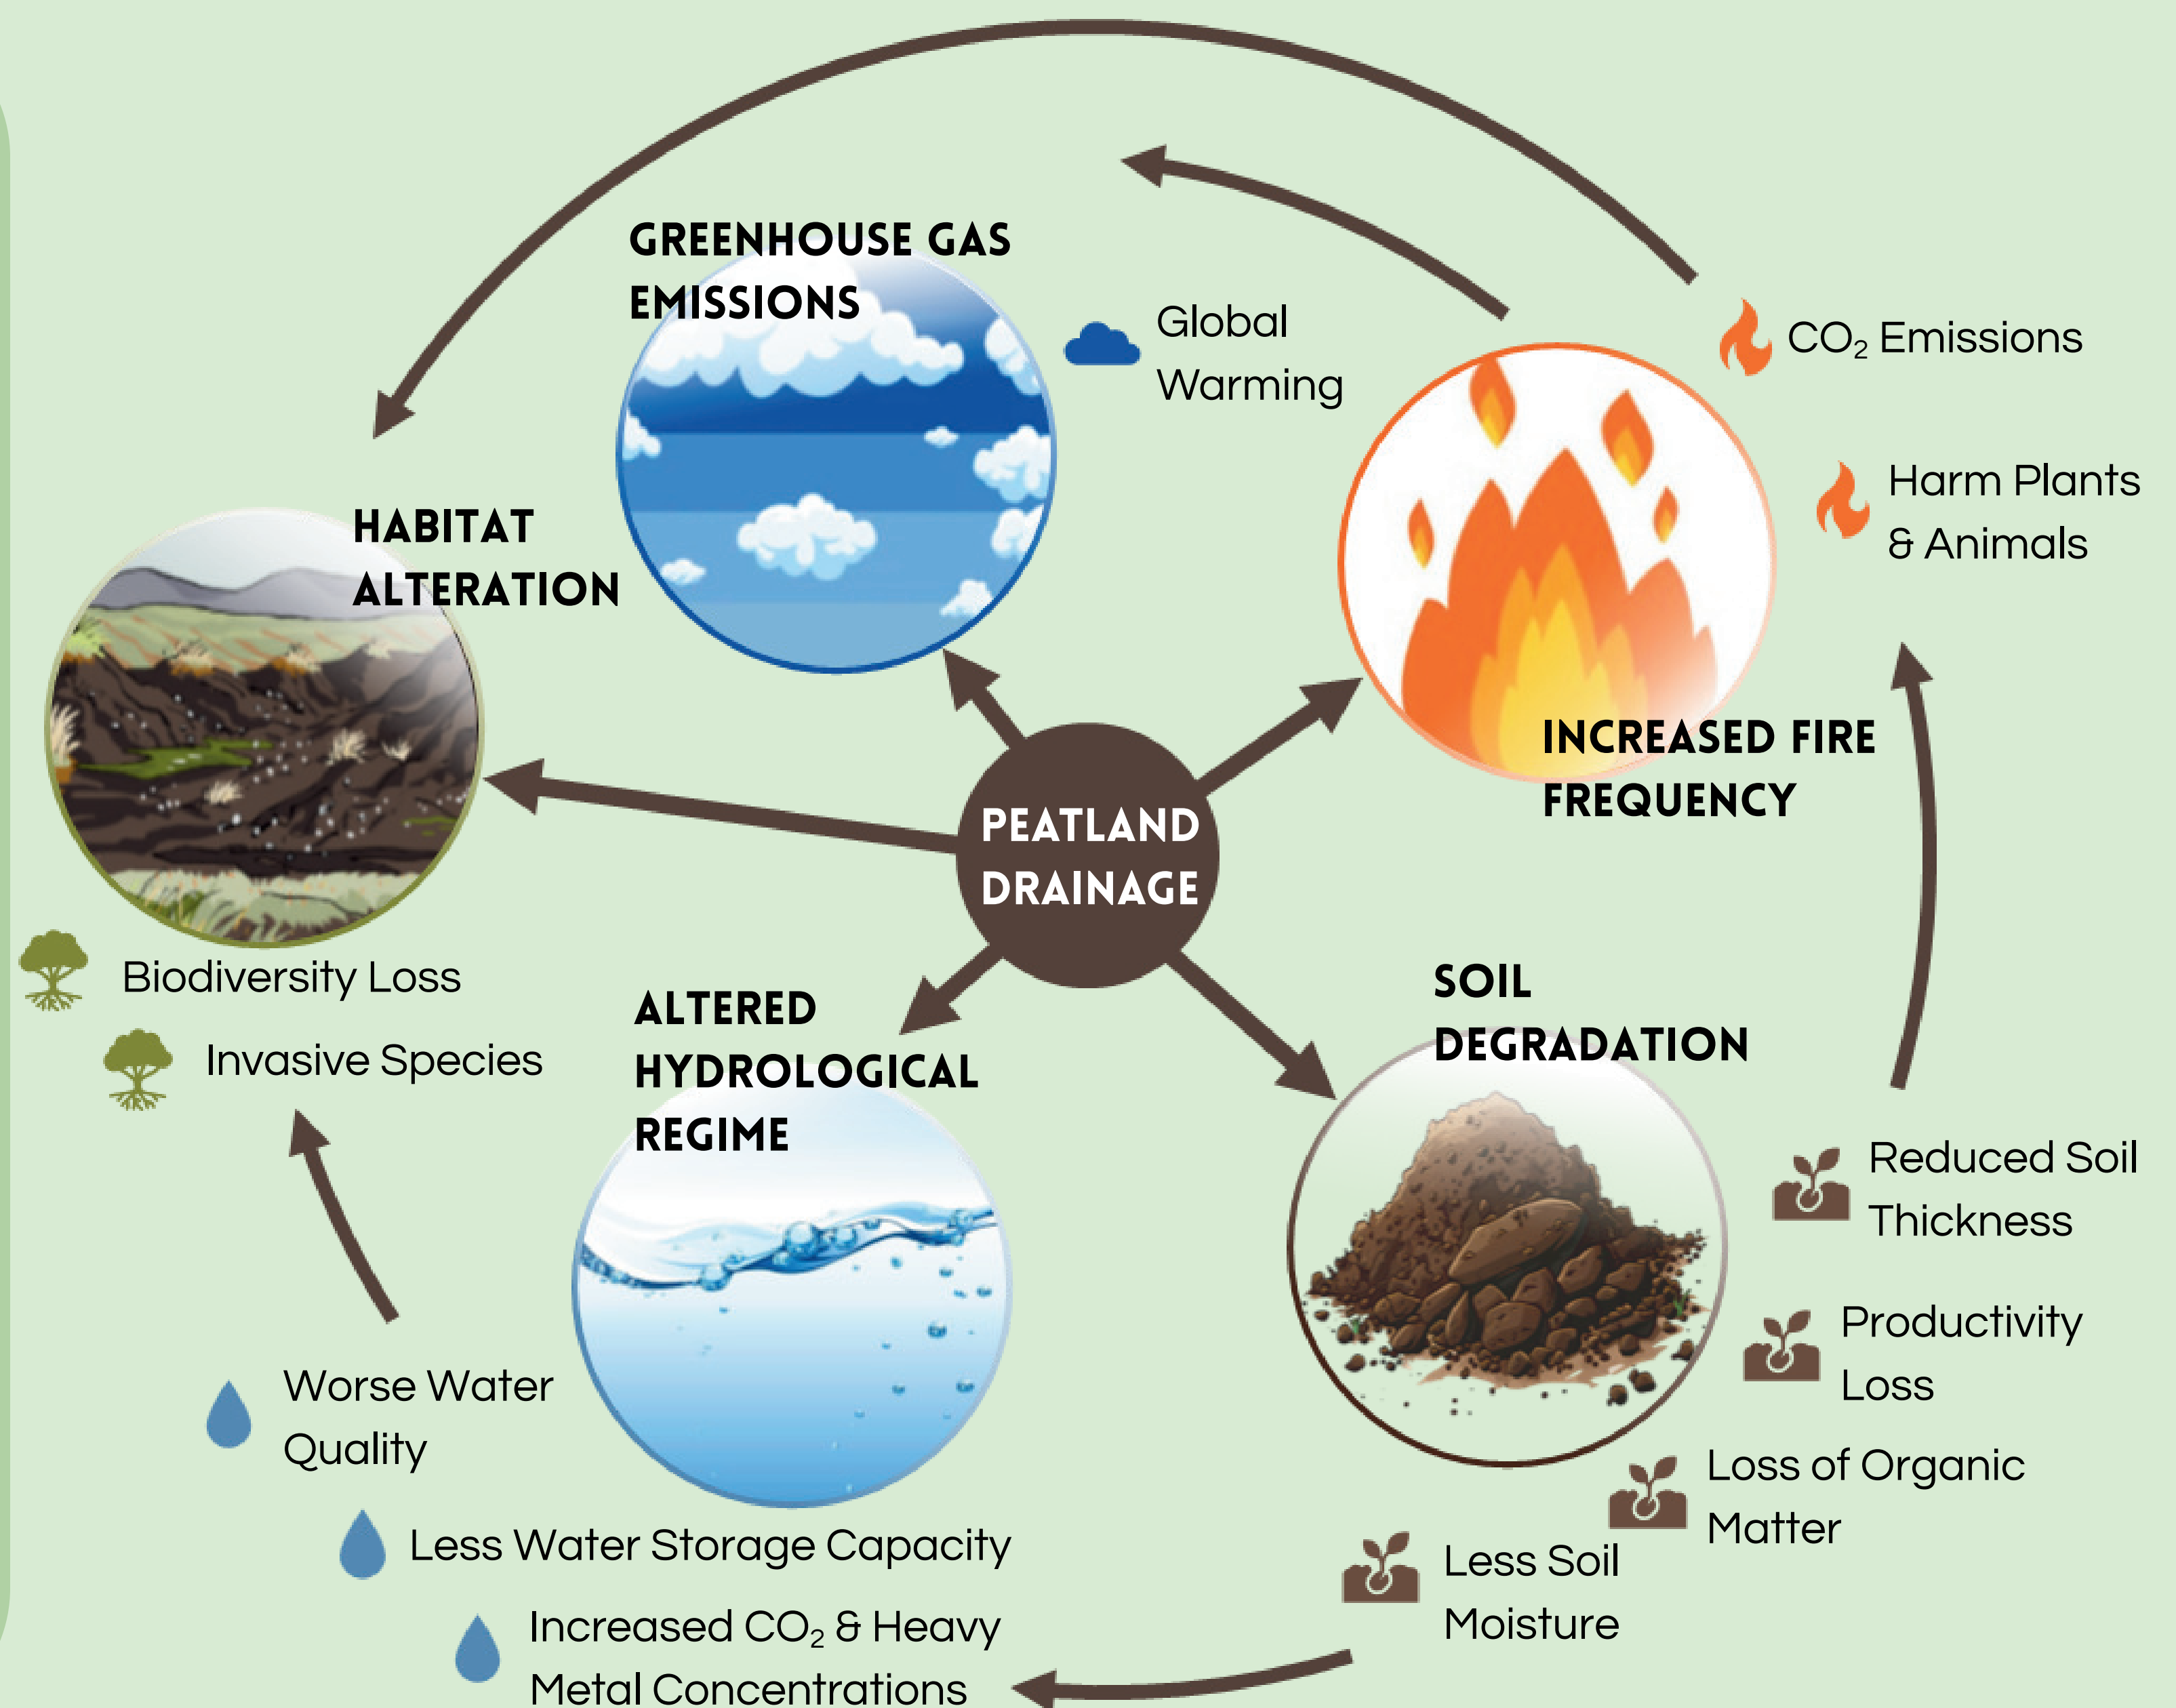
GREENHOUSE GAS EMISSIONS

Global Warming

$CO_2$ Emissions

Harm Plants & Animals

HABITAT ALTERATION

INCREASED FIRE FREQUENCY

PEATLAND DRAINAGE

Biodiversity Loss

Invasive Species

ALTERED HYDROLOGICAL REGIME

SOIL DEGRADATION

Reduced Soil Thickness

Productivity Loss

Loss of Organic Matter

Less Soil Moisture

Worse Water Quality

Less Water Storage Capacity

Increased $CO_2$ & Heavy Metal Concentrations